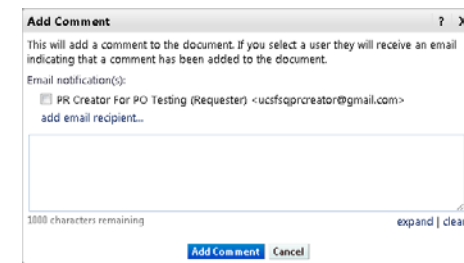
Add Comment ? X

This will add a comment to the document. If you select a user they will receive an email indicating that a comment has been added to the document.

Email notification(s):

PR Creator For PO Testing (Requester) <ucsfsqprcreator@gmail.com>

add email recipient...

1000 characters remaining

expand | clear

Add Comment Cancel